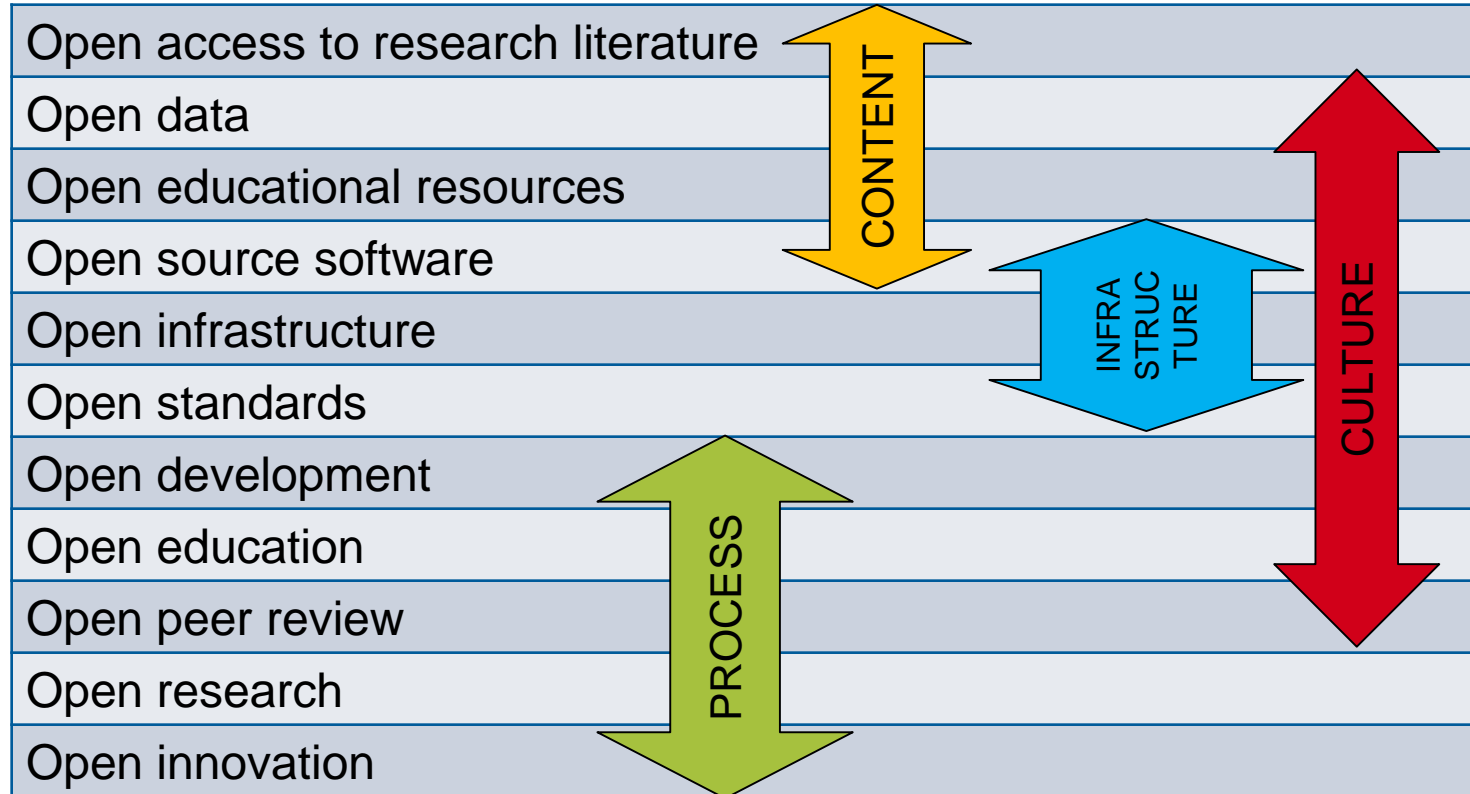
Open access to research literature
Open data
Open educational resources
Open source software
Open infrastructure
Open standards
Open development
Open education
Open peer review
Open research
Open innovation

CONTENT

INFRA STRUC TURE

CULTURE

PROCESS